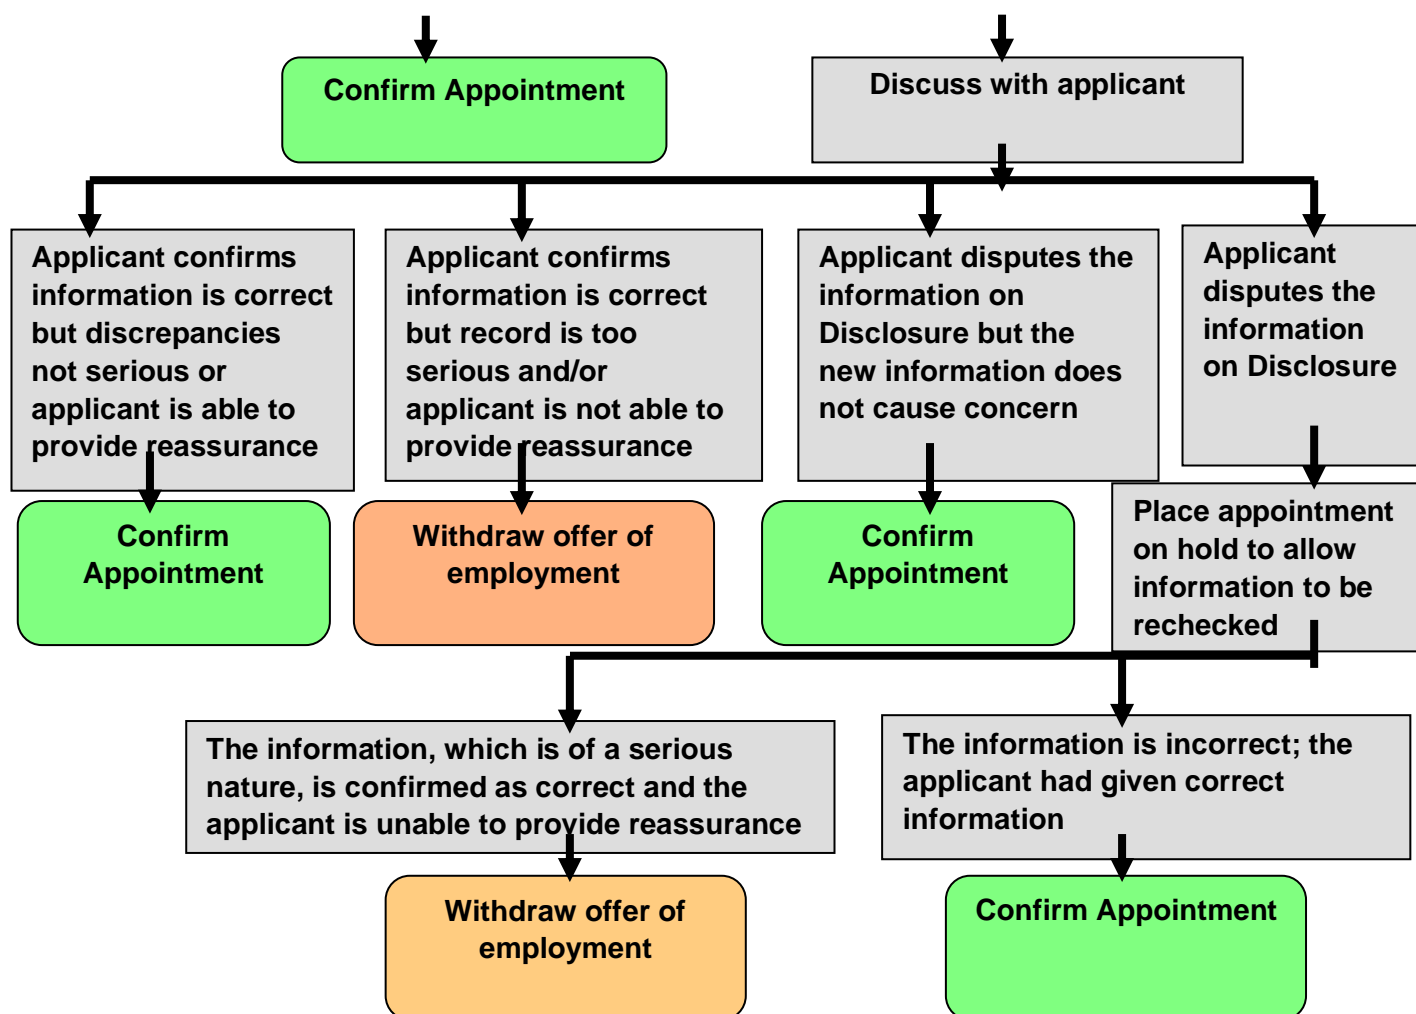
Confirm Appointment

Discuss with applicant

Applicant confirms information is correct but discrepancies not serious or applicant is able to provide reassurance

Applicant confirms information is correct but record is too serious and/or applicant is not able to provide reassurance

Applicant disputes the information on Disclosure but the new information does not cause concern

Applicant disputes the information on Disclosure

Confirm Appointment

Withdraw offer of employment

Confirm Appointment

Place appointment on hold to allow information to be rechecked

The information, which is of a serious nature, is confirmed as correct and the applicant is unable to provide reassurance

The information is incorrect; the applicant had given correct information

Withdraw offer of employment

Confirm Appointment